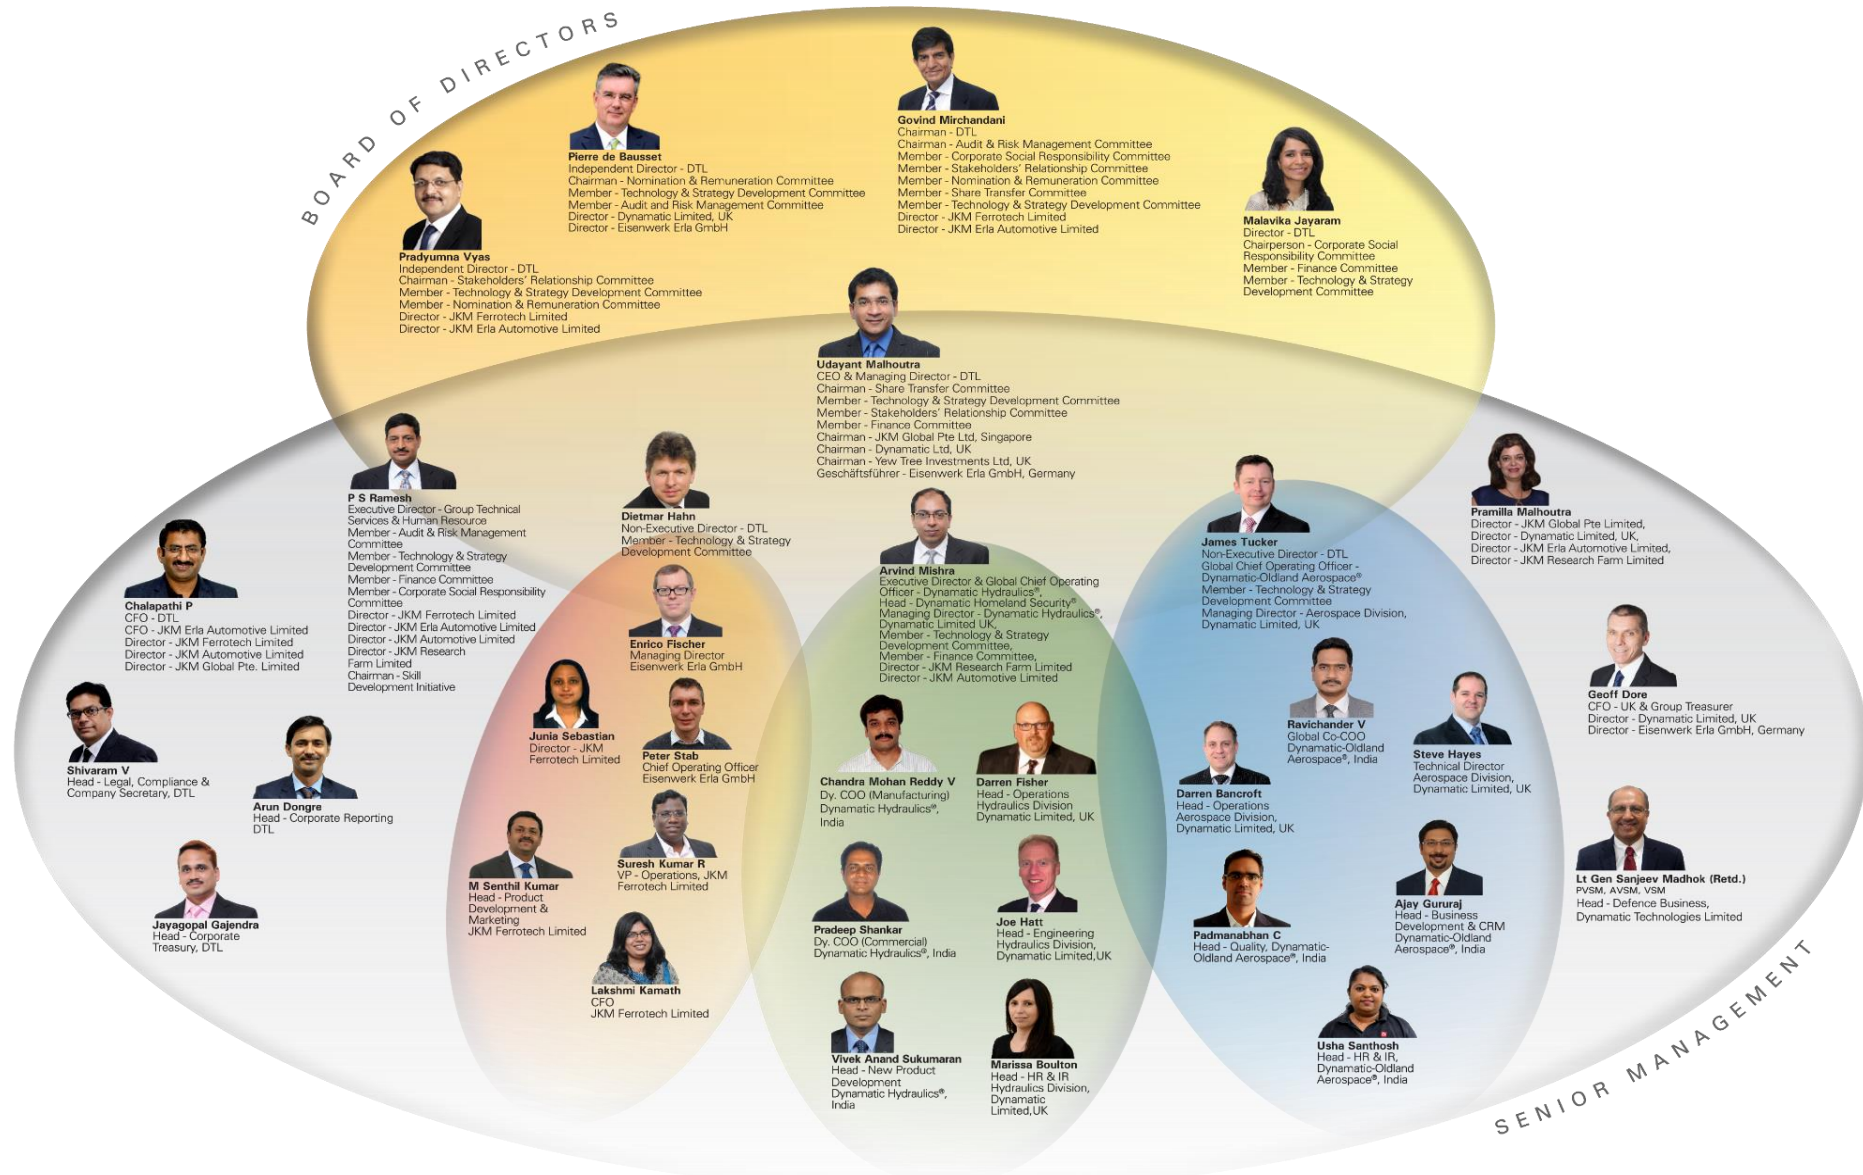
BOARD OF DIRECTORS

Govind Mirchandani
Chairman - DTL
Chairman - Audit & Risk Management Committee
Member - Corporate Social Responsibility Committee
Member - Stakeholders' Relationship Committee
Member - Nomination & Remuneration Committee
Member - Share Transfer Committee
Member - Technology & Strategy Development Committee
Director - JKM Ferrotech Limited
Director - JKM Erla Automotive Limited

Pierre de Bausset
Independent Director - DTL
Chairman - Nomination & Remuneration Committee
Member - Technology & Strategy Development Committee
Member - Audit and Risk Management Committee
Director - Dynamatic Limited, UK
Director - Eisenwerk Erla GmbH

Malavika Jayaram
Director - DTL
Chairperson - Corporate Social Responsibility Committee
Member - Finance Committee
Member - Technology & Strategy Development Committee

Pradyumna Vyas
Independent Director - DTL
Chairman - Stakeholders' Relationship Committee
Member - Technology & Strategy Development Committee
Member - Nomination & Remuneration Committee
Director - JKM Ferrotech Limited
Director - JKM Erla Automotive Limited

Udayant Malhoutra
CEO & Managing Director - DTL
Chairman - Share Transfer Committee
Member - Technology & Strategy Development Committee
Member - Stakeholders' Relationship Committee
Member - Finance Committee
Chairman - JKM Global Pte Ltd, Singapore
Chairman - Dynamatic Ltd, UK
Chairman - Yew Tree Investments Ltd, UK
Geschäftsführer - Eisenwerk Erla GmbH, Germany

P S Ramesh
Executive Director - Group Technical Services & Human Resource
Member - Audit & Risk Management Committee
Member - Technology & Strategy Development Committee
Member - Finance Committee
Member - Corporate Social Responsibility Committee
Director - JKM Ferrotech Limited
Director - JKM Erla Automotive Limited
Director - JKM Automotive Limited
Director - JKM Research Farm Limited
Chairman - Skill Development Initiative

Dietmar Hahn
Non-Executive Director - DTL
Member - Technology & Strategy Development Committee

Arvind Mishra
Executive Director & Global Chief Operating Officer - Dynamatic Hydraulics®,
Head - Dynamatic Homeland Security®
Managing Director - Dynamatic Hydraulics®, Dynamatic Limited UK,
Member - Technology & Strategy Development Committee,
Member - Finance Committee,
Director - JKM Research Farm Limited
Director - JKM Automotive Limited

James Tucker
Non-Executive Director - DTL
Global Chief Operating Officer - Dynamatic-Oldland Aerospace®
Member - Technology & Strategy Development Committee
Managing Director - Aerospace Division, Dynamatic Limited, UK

Pramilla Malhoutra
Director - JKM Global Pte Limited,
Director - Dynamatic Limited, UK,
Director - JKM Erla Automotive Limited,
Director - JKM Research Farm Limited

Chalapathi P
CFO - DTL
CFO - JKM Erla Automotive Limited
Director - JKM Ferrotech Limited
Director - JKM Automotive Limited
Director - JKM Global Pte. Limited

Enrico Fischer
Managing Director
Eisenwerk Erla GmbH

Junia Sebastian
Director - JKM Ferrotech Limited

Peter Stab
Chief Operating Officer
Eisenwerk Erla GmbH

Shivaram V
Head - Legal, Compliance & Company Secretary, DTL

Arun Dongre
Head - Corporate Reporting DTL

Chandra Mohan Reddy V
Dy. COO (Manufacturing)
Dynamatic Hydraulics®, India

Darren Fisher
Head - Operations Hydraulics Division Dynamatic Limited, UK

Ravichander V
Global Co-COO
Dynamatic-Oldland Aerospace®, India

Steve Hayes
Technical Director
Aerospace Division, Dynamatic Limited, UK

Geoff Dore
CFO - UK & Group Treasurer
Director - Dynamatic Limited, UK
Director - Eisenwerk Erla GmbH, Germany

Darren Bancroft
Head - Operations
Aerospace Division, Dynamatic Limited, UK

Jayagopal Gajendra
Head - Corporate Treasury, DTL

M Senthil Kumar
Head - Product Development & Marketing
JKM Ferrotech Limited

Suresh Kumar R
VP - Operations, JKM Ferrotech Limited

Pradeep Shankar
Dy. COO (Commercial)
Dynamatic Hydraulics®, India

Joe Hatt
Head - Engineering Hydraulics Division, Dynamatic Limited,UK

Padmanabhan C
Head - Quality, Dynamatic-Oldland Aerospace®, India

Ajay Gururaj
Head - Business Development & CRM
Dynamatic-Oldland Aerospace®, India

Lt Gen Sanjeev Madhok (Retd.)
PVSM, AVSM, VSM
Head - Defence Business,
Dynamatic Technologies Limited

Lakshmi Kamath
CFO
JKM Ferrotech Limited

Vivek Anand Sukumaran
Head - New Product Development
Dynamatic Hydraulics®, India

Marissa Boulton
Head - HR & IR
Hydraulics Division, Dynamatic Limited,UK

Usha Santhosh
Head - HR & IR,
Dynamatic-Oldland Aerospace®, India

SENIOR MANAGEMENT